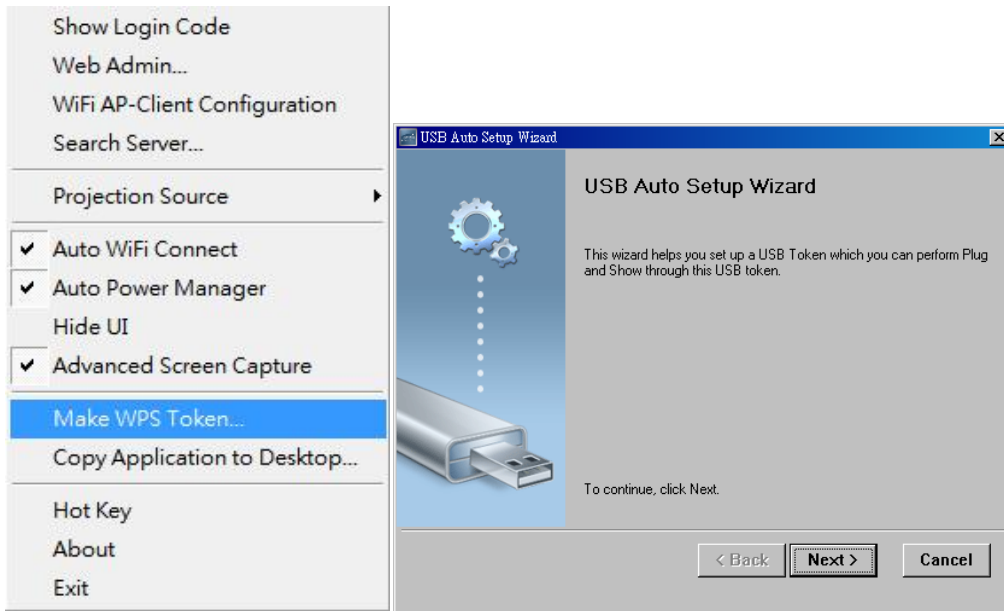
Show Login Code
Web Admin...
WiFi AP-Client Configuration
Search Server...
Projection Source
✔ Auto WiFi Connect
✔ Auto Power Manager
Hide UI
✔ Advanced Screen Capture
Make WPS Token...
Copy Application to Desktop...
Hot Key
About
Exit

USB Auto Setup Wizard

USB Auto Setup Wizard

This wizard helps you set up a USB Token which you can perform Plug and Show through this USB token.

To continue, click Next.

< Back
Next >
Cancel